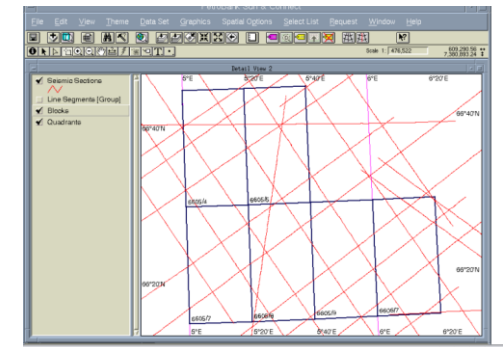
PetroBank Sort & Connect

File Edit View Theme Data Set Graphics Spatial Options Select List Request Window Help

Scale 1: 476,522

609,290.56
7,390,893.24

Detail View 2

Seismic Sections

Line Segments [Group]

Blocks

Quadrants

5°E
5°20'E
5°40'E
6°E
6°20'E

66°40'N
66°40'N

6605/4
6605/5

66°20'N
66°20'N

6605/7
6605/8
6605/9
6606/7

5°E
5°20'E
5°40'E
6°E
6°20'E